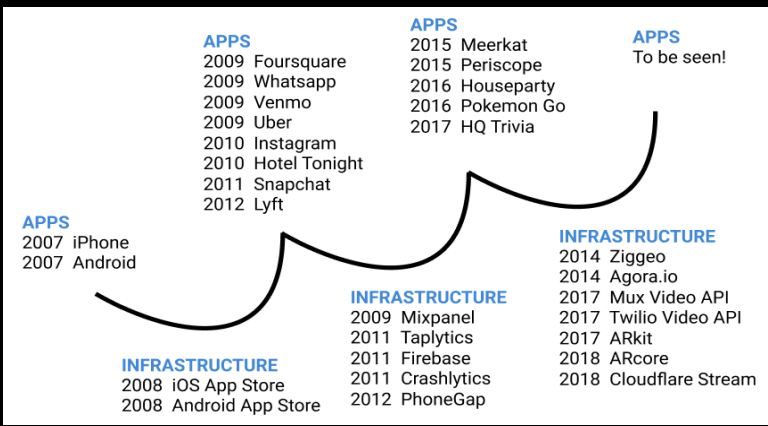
APPS
2007 iPhone
2007 Android

INFRASTRUCTURE
2008 iOS App Store
2008 Android App Store

APPS
2009 Foursquare
2009 Whatsapp
2009 Venmo
2009 Uber
2010 Instagram
2010 Hotel Tonight
2011 Snapchat
2012 Lyft

INFRASTRUCTURE
2009 Mixpanel
2011 Taplytics
2011 Firebase
2011 Crashlytics
2012 PhoneGap

APPS
2015 Meerkat
2015 Periscope
2016 Houseparty
2016 Pokemon Go
2017 HQ Trivia

INFRASTRUCTURE
2014 Ziggeo
2014 Agora.io
2017 Mux Video API
2017 Twilio Video API
2017 ARkit
2018 ARcore
2018 Cloudflare Stream

APPS
To be seen!